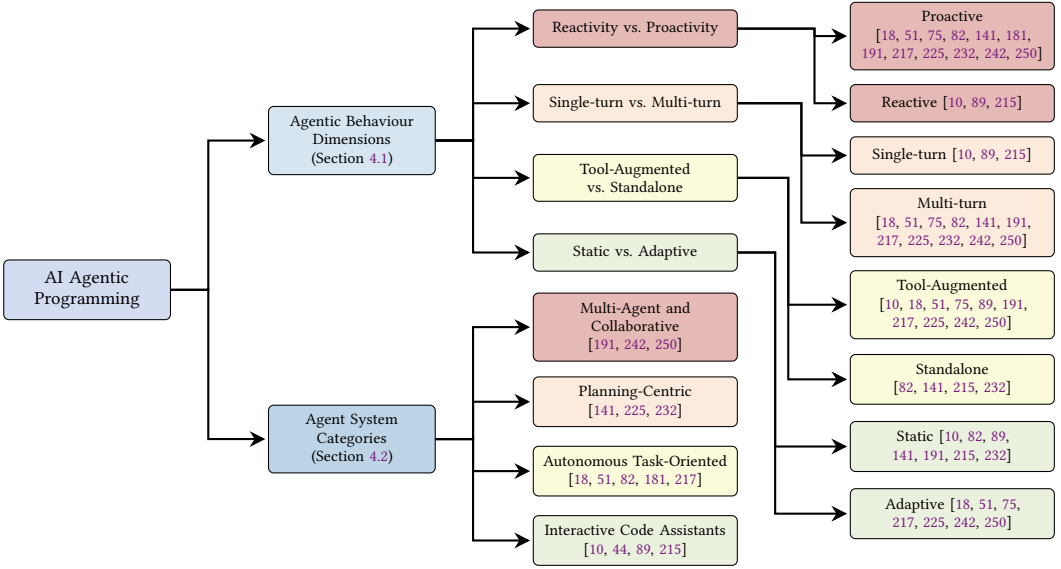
AI Agentic Programming

Agentic Behaviour Dimensions (Section 4.1)

Agent System Categories (Section 4.2)

Reactivity vs. Proactivity

Single-turn vs. Multi-turn

Tool-Augmented vs. Standalone

Static vs. Adaptive

Multi-Agent and Collaborative [191, 242, 250]

Planning-Centric [141, 225, 232]

Autonomous Task-Oriented [18, 51, 82, 181, 217]

Interactive Code Assistants [10, 44, 89, 215]

Proactive [18, 51, 75, 82, 141, 181, 191, 217, 225, 232, 242, 250]

Reactive [10, 89, 215]

Single-turn [10, 89, 215]

Multi-turn [18, 51, 75, 82, 141, 191, 217, 225, 232, 242, 250]

Tool-Augmented [10, 18, 51, 75, 89, 191, 217, 225, 242, 250]

Standalone [82, 141, 215, 232]

Static [10, 82, 89, 141, 191, 215, 232]

Adaptive [18, 51, 75, 217, 225, 242, 250]